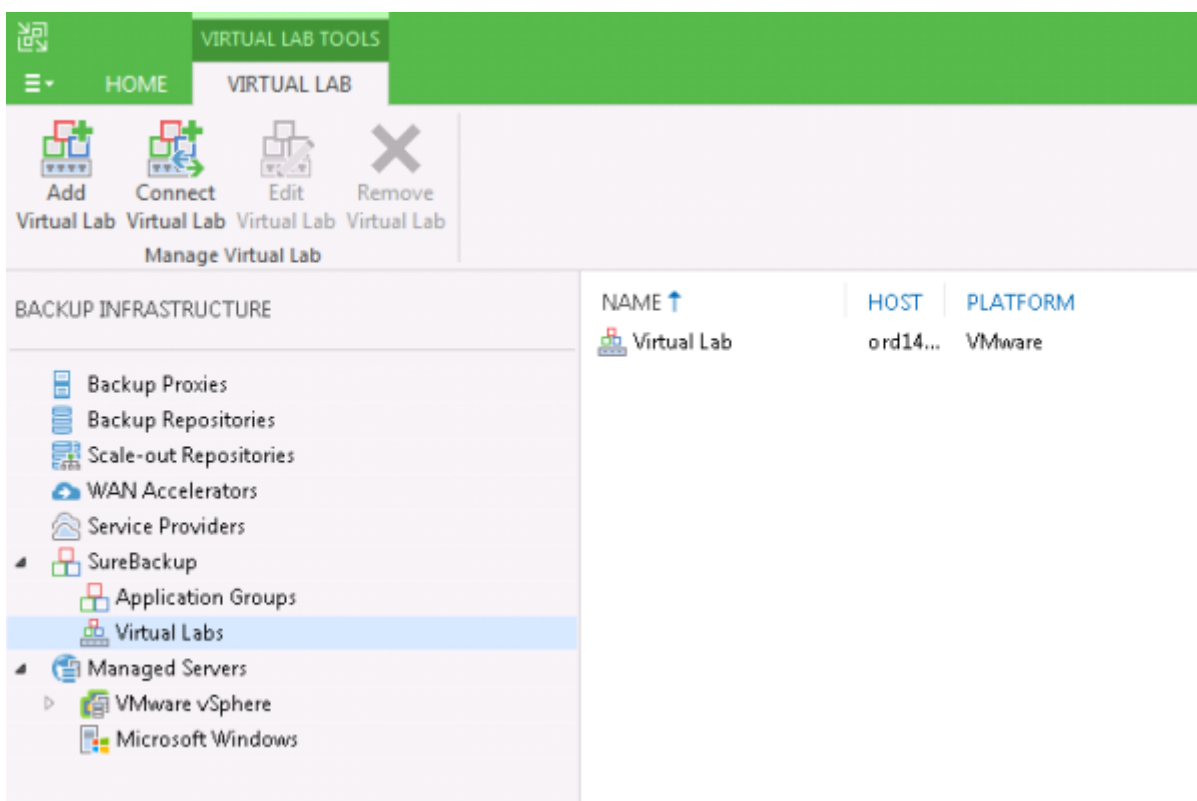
VIRTUAL LAB TOOLS

HOME VIRTUAL LAB

Add Virtual Lab
Connect Virtual Lab
Edit Virtual Lab
Remove Virtual Lab
Manage Virtual Lab

BACKUP INFRASTRUCTURE

Backup Proxies
Backup Repositories
Scale-out Repositories
WAN Accelerators
Service Providers
SureBackup
Application Groups
Virtual Labs
Managed Servers
VMware vSphere
Microsoft Windows

| NAME ↑ | HOST | PLATFORM |
|---|---|---|
| Virtual Lab | ord14... | VMware |